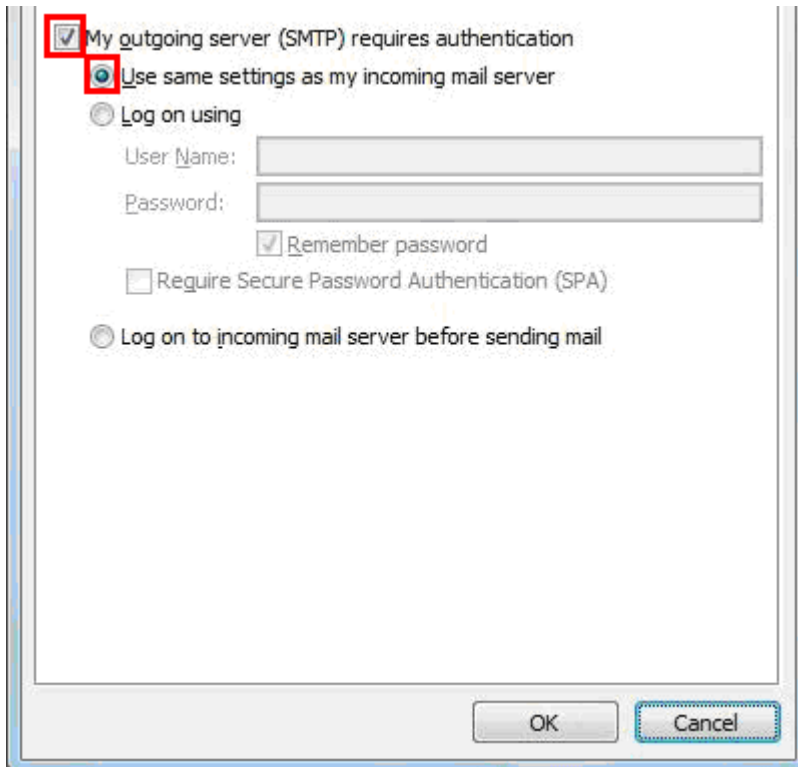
My outgoing server (SMTP) requires authentication

Use same settings as my incoming mail server

Log on using

User Name:

Password:

Remember password

Require Secure Password Authentication (SPA)

Log on to incoming mail server before sending mail

OK

Cancel